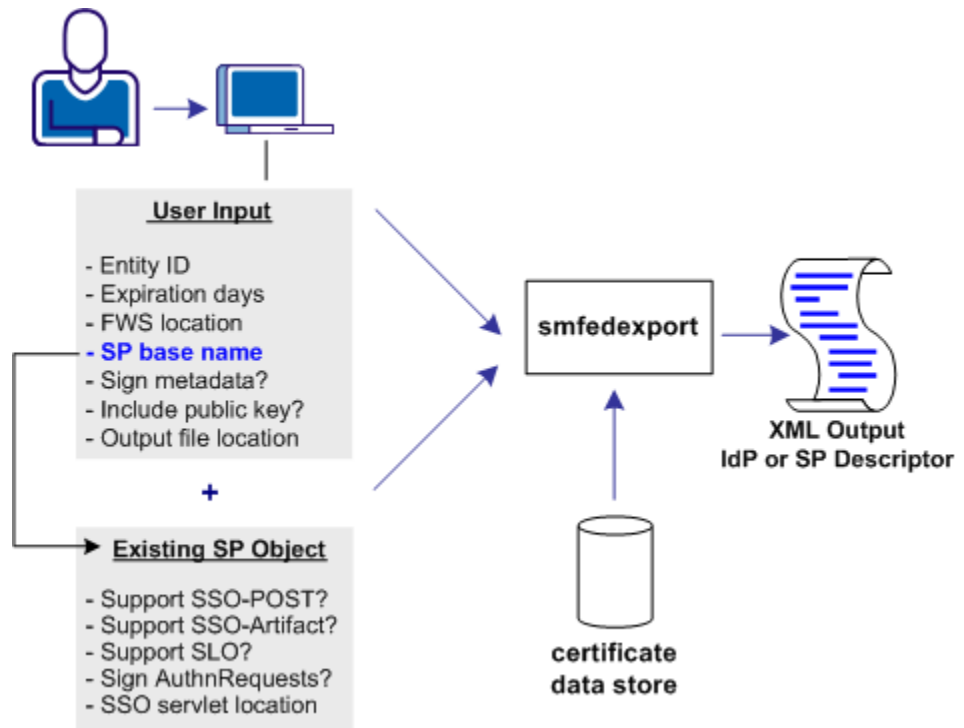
User Input

- Entity ID
- Expiration days
- FWS location
- SP base name
- Sign metadata?
- Include public key?
- Output file location

+

Existing SP Object

- Support SSO-POST?
- Support SSO-Artifact?
- Support SLO?
- Sign AuthnRequests?
- SSO servlet location

smfedexport

certificate data store

XML Output
IdP or SP Descriptor